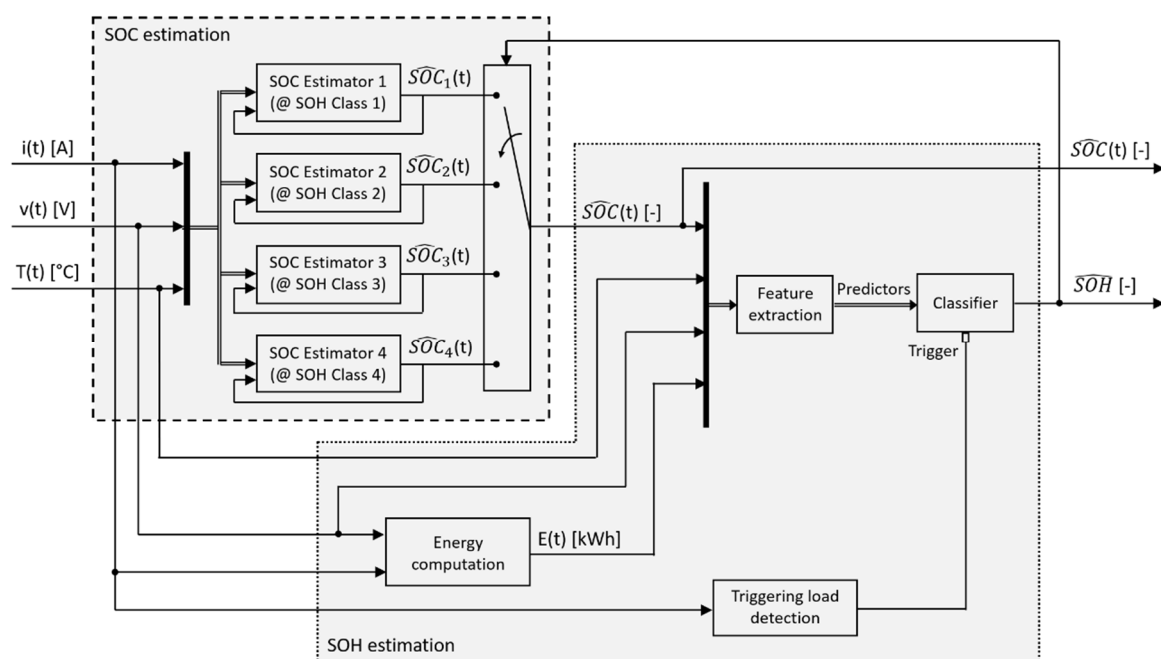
SOC estimation

SOC Estimator 1 (@ SOH Class 1)
$\widehat{SOC}_1$(t)

SOC Estimator 2 (@ SOH Class 2)
$\widehat{SOC}_2$(t)

SOC Estimator 3 (@ SOH Class 3)
$\widehat{SOC}_3$(t)

SOC Estimator 4 (@ SOH Class 4)
$\widehat{SOC}_4$(t)

i(t) [A]
v(t) [V]
T(t) [°C]

$\widehat{SOC}$(t) [-]
$\widehat{SOC}$(t) [-]

Feature extraction
Predictors
Classifier
$\widehat{SOH}$ [-]
Trigger

Energy computation
E(t) [kWh]

Triggering load detection

SOH estimation